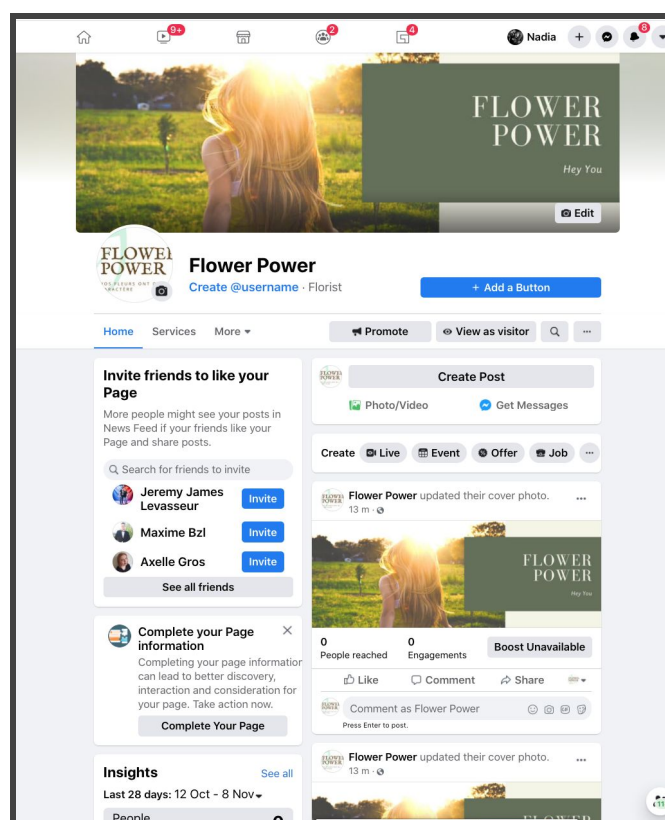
9+ 2 4 Nadia 8

FLOWER POWER
Hey You

Edit

FLOWER POWER
DES FLEURS ONT DU CARACTERE

Flower Power
Create @username · Florist

+ Add a Button

Home Services More

Promote View as visitor ···

Invite friends to like your Page
More people might see your posts in News Feed if your friends like your Page and share posts.

Search for friends to invite

Jeremy James Levasseur Invite
Maxime Bzl Invite
Axelle Gros Invite

See all friends

Complete your Page information
Completing your page information can lead to better discovery, interaction and consideration for your page. Take action now.

Complete Your Page

Insights See all
Last 28 days: 12 Oct - 8 Nov
People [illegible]

Create Post
Photo/Video Get Messages

Create Live Event Offer Job ···

Flower Power updated their cover photo.
13 m ·

FLOWER POWER
Hey You

0 People reached
0 Engagements
Boost Unavailable

Like Comment Share

Comment as Flower Power
Press Enter to post.

Flower Power updated their cover photo.
13 m ·

FLOWER